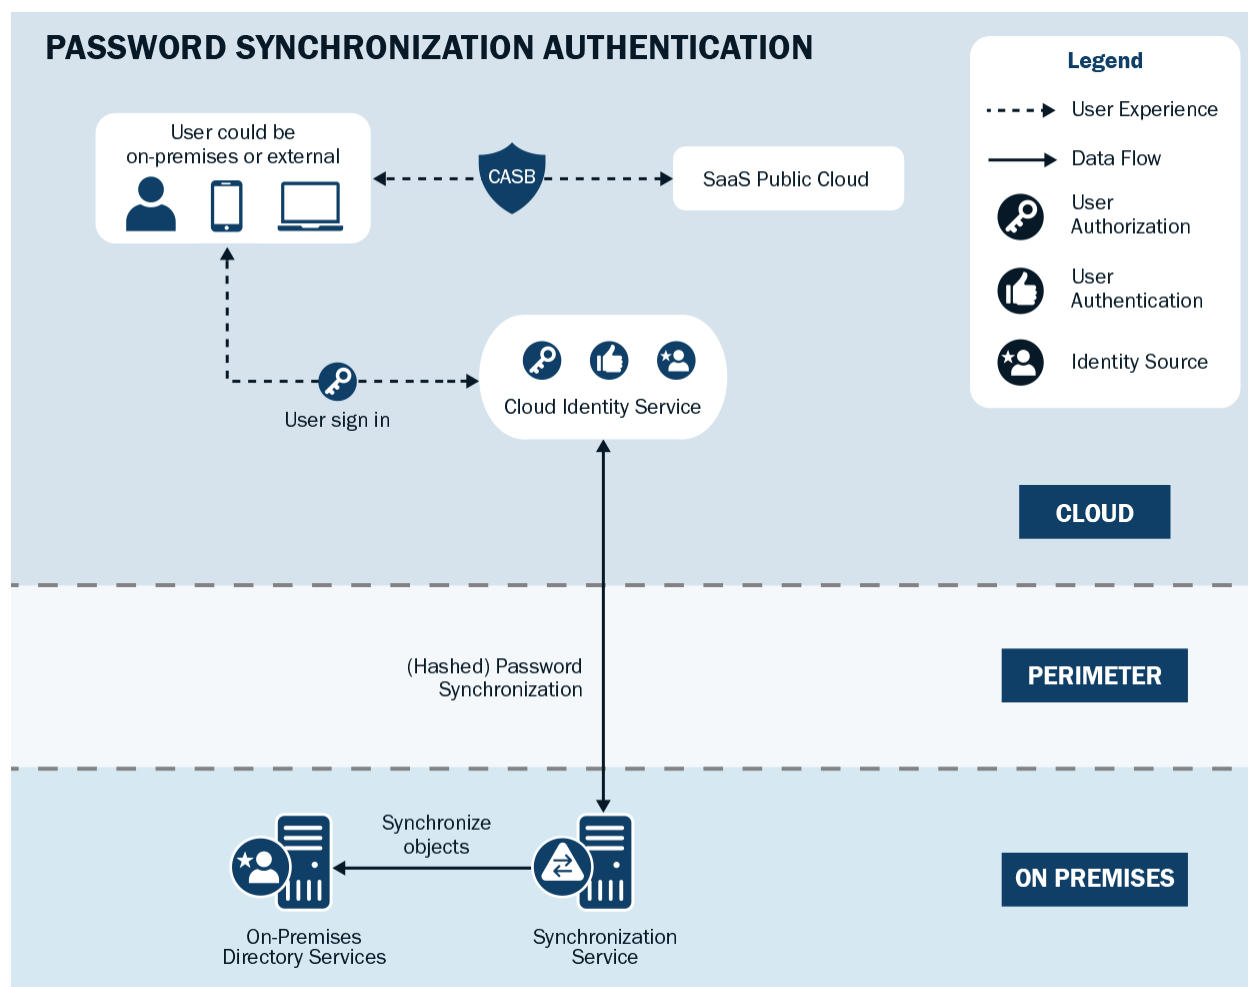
PASSWORD SYNCHRONIZATION AUTHENTICATION

Legend
User Experience
Data Flow
User Authorization
User Authentication
Identity Source

User could be on-premises or external

CASB

SaaS Public Cloud

User sign in

Cloud Identity Service

CLOUD

(Hashed) Password Synchronization

PERIMETER

Synchronize objects

On-Premises Directory Services

Synchronization Service

ON PREMISES